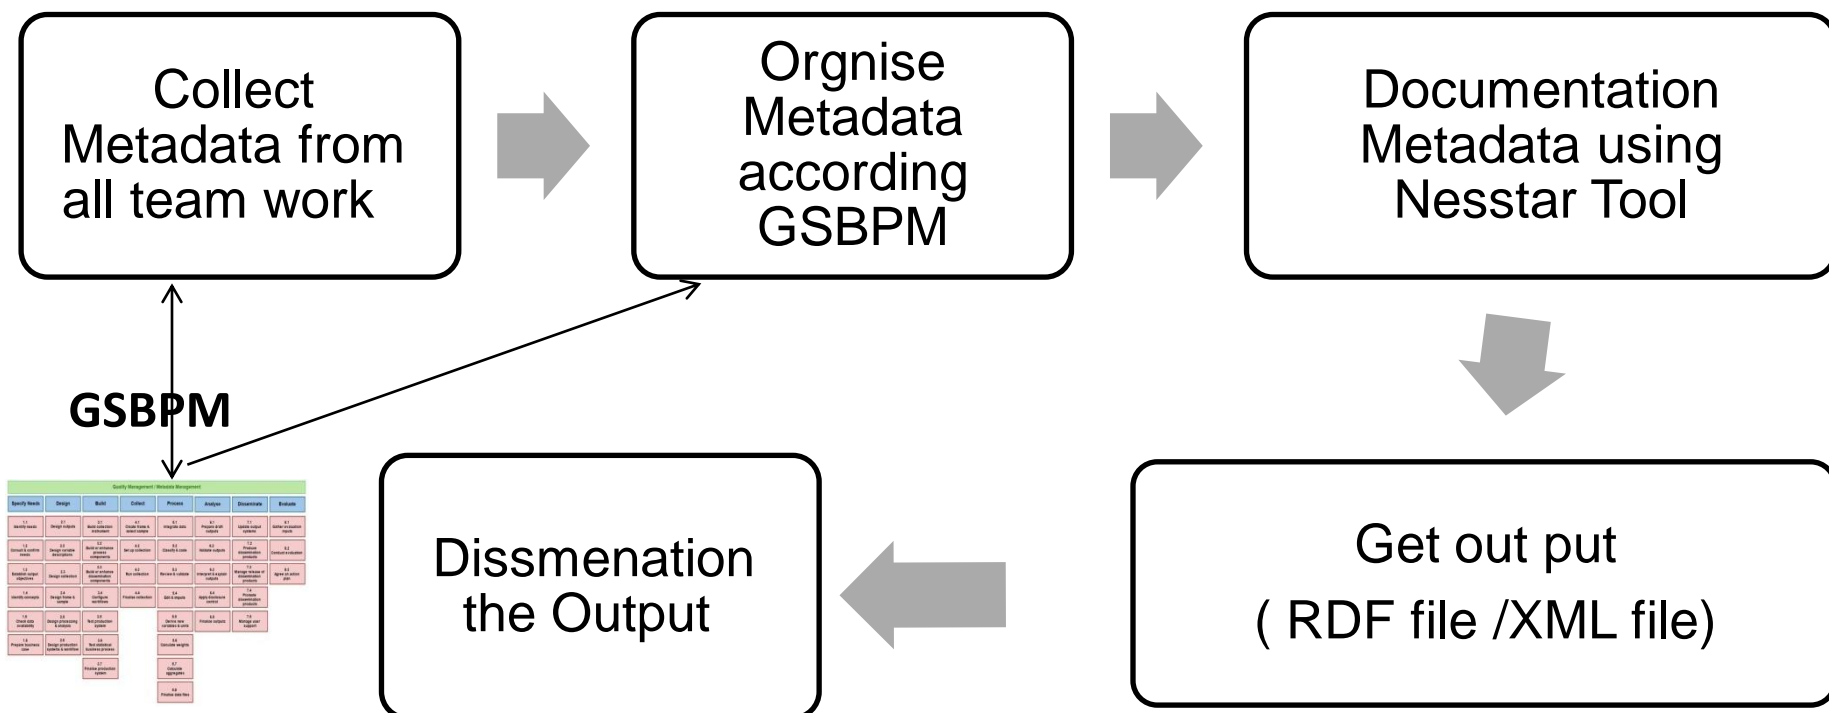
Collect Metadata from all team work

Orgnise Metadata according GSBPM

Documentation Metadata using Nesstar Tool

GSBPM

Quality Management / Metadata Management

| Specify Needs | Design | Build | Collect | Process | Analyse | Disseminate | Evaluate |
|---|---|---|---|---|---|---|---|
| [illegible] | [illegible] | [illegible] | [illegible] | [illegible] | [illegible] | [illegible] | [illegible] |

Get out put
( RDF file /XML file)

Dissmenation the Output